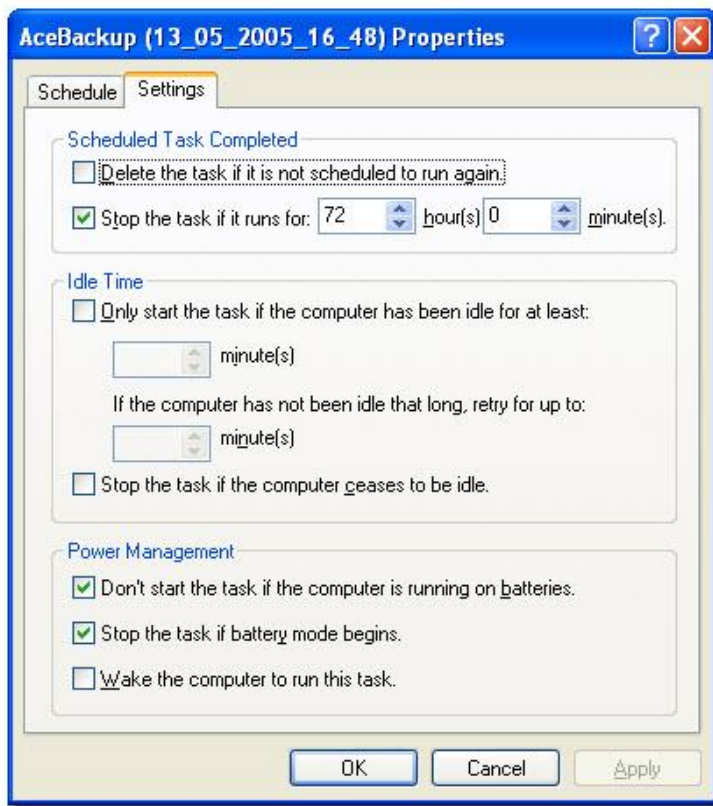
AceBackup (13_05_2005_16_48) Properties

Schedule | Settings

Scheduled Task Completed

Delete the task if it is not scheduled to run again.

Stop the task if it runs for: 72 hour(s) 0 minute(s).

Idle Time

Only start the task if the computer has been idle for at least:

minute(s)

If the computer has not been idle that long, retry for up to:

minute(s)

Stop the task if the computer ceases to be idle.

Power Management

Don't start the task if the computer is running on batteries.

Stop the task if battery mode begins.

Wake the computer to run this task.

OK | Cancel | Apply